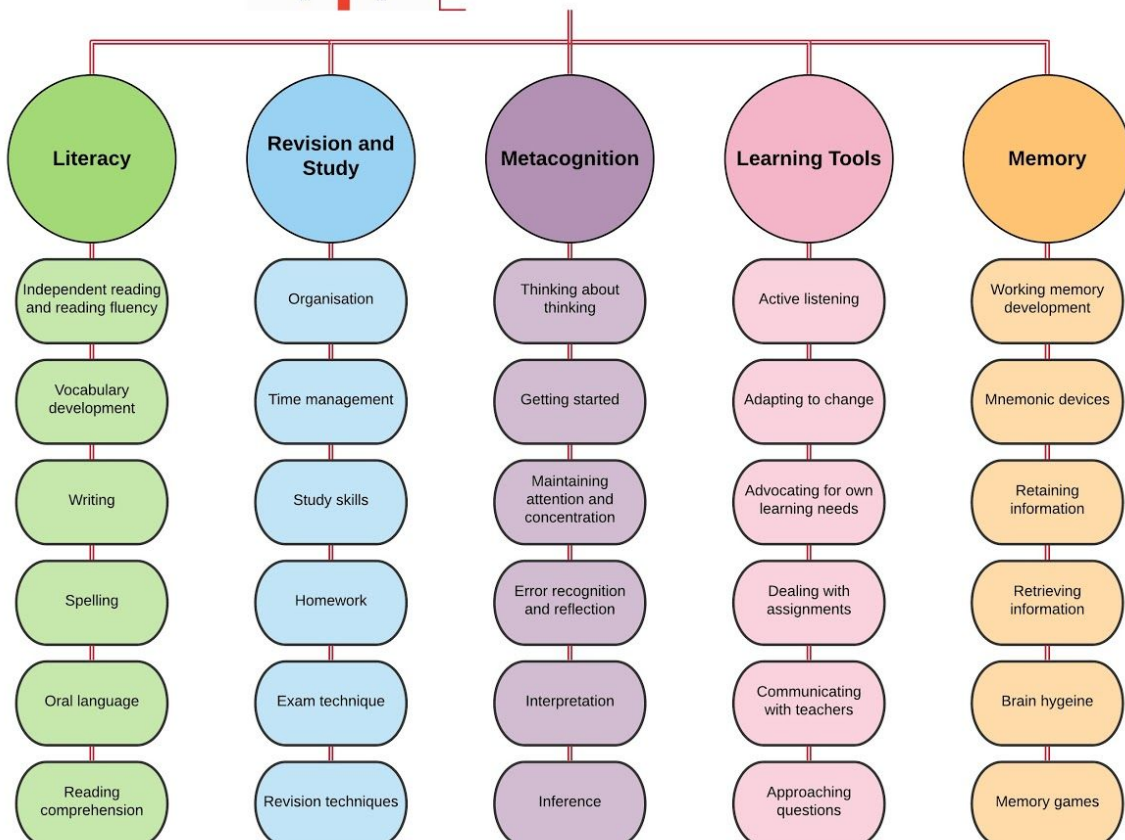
Literacy

Independent reading and reading fluency

Vocabulary development

Writing

Spelling

Oral language

Reading comprehension

Revision and Study

Organisation

Time management

Study skills

Homework

Exam technique

Revision techniques

Metacognition

Thinking about thinking

Getting started

Maintaining attention and concentration

Error recognition and reflection

Interpretation

Inference

Learning Tools

Active listening

Adapting to change

Advocating for own learning needs

Dealing with assignments

Communicating with teachers

Approaching questions

Memory

Working memory development

Mnemonic devices

Retaining information

Retrieving information

Brain hygeine

Memory games